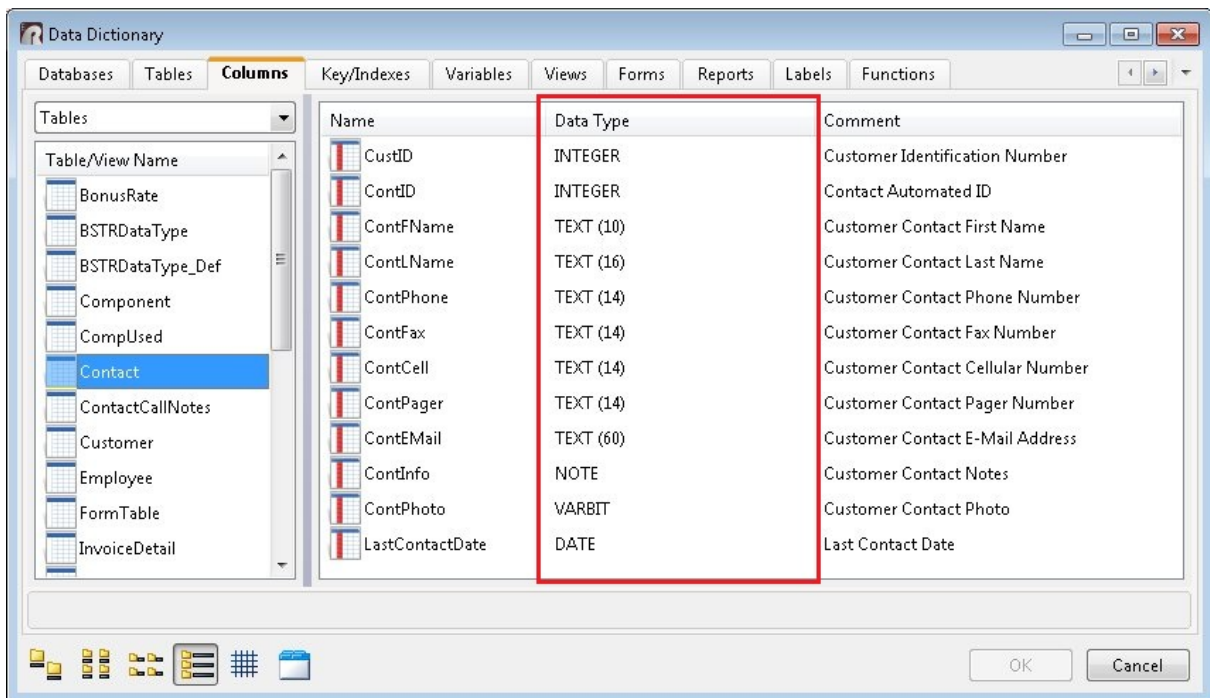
Data Dictionary

Databases | Tables | Columns | Key/Indexes | Variables | Views | Forms | Reports | Labels | Functions

Tables

Table/View Name
BonusRate
BSTRDataType
BSTRDataType_Def
Component
CompUsed
Contact
ContactCallNotes
Customer
Employee
FormTable
InvoiceDetail

| Name | Data Type | Comment |
|---|---|---|
| CustID | INTEGER | Customer Identification Number |
| ContID | INTEGER | Contact Automated ID |
| ContFName | TEXT (10) | Customer Contact First Name |
| ContLName | TEXT (16) | Customer Contact Last Name |
| ContPhone | TEXT (14) | Customer Contact Phone Number |
| ContFax | TEXT (14) | Customer Contact Fax Number |
| ContCell | TEXT (14) | Customer Contact Cellular Number |
| ContPager | TEXT (14) | Customer Contact Pager Number |
| ContEMail | TEXT (60) | Customer Contact E-Mail Address |
| ContInfo | NOTE | Customer Contact Notes |
| ContPhoto | VARBIT | Customer Contact Photo |
| LastContactDate | DATE | Last Contact Date |

OK
Cancel